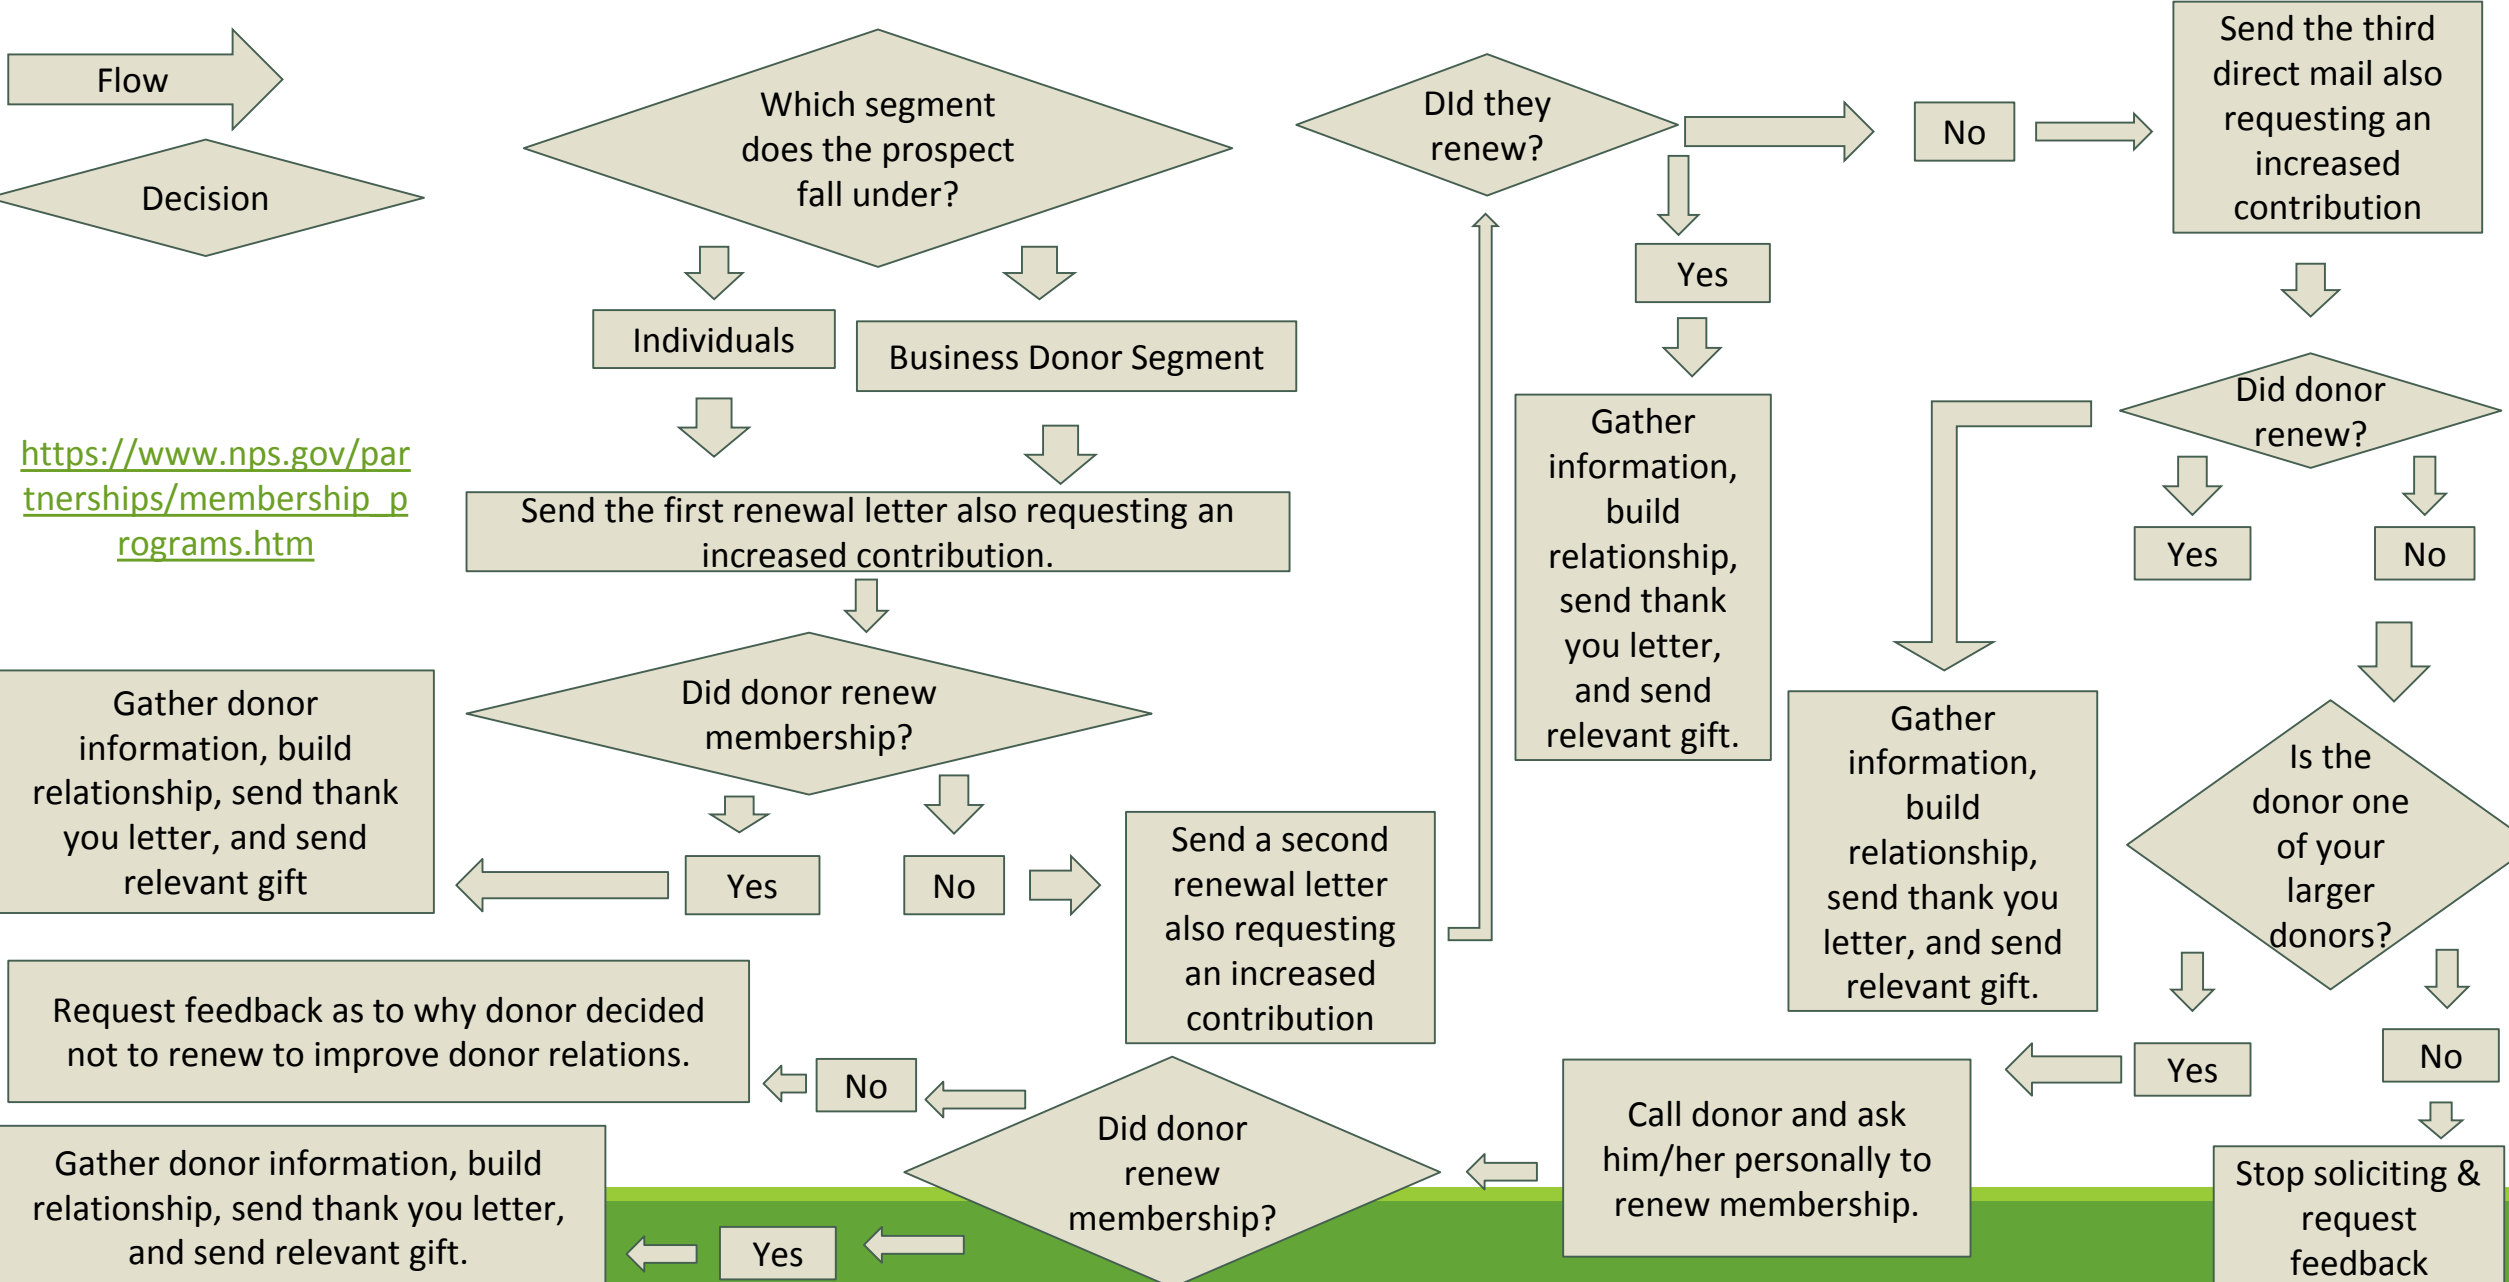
Flow

Decision

https://www.nps.gov/partnerships/membership_programs.htm

Which segment does the prospect fall under?

Individuals

Business Donor Segment

Send the first renewal letter also requesting an increased contribution.

Did donor renew membership?

Gather donor information, build relationship, send thank you letter, and send relevant gift

Yes

No

Send a second renewal letter also requesting an increased contribution

Request feedback as to why donor decided not to renew to improve donor relations.

No

Did donor renew membership?

Gather donor information, build relationship, send thank you letter, and send relevant gift.

Yes

DId they renew?

No

Send the third direct mail also requesting an increased contribution

Yes

Gather information, build relationship, send thank you letter, and send relevant gift.

Did donor renew?

Yes

No

Gather information, build relationship, send thank you letter, and send relevant gift.

Is the donor one of your larger donors?

Yes

No

Call donor and ask him/her personally to renew membership.

Stop soliciting & request feedback